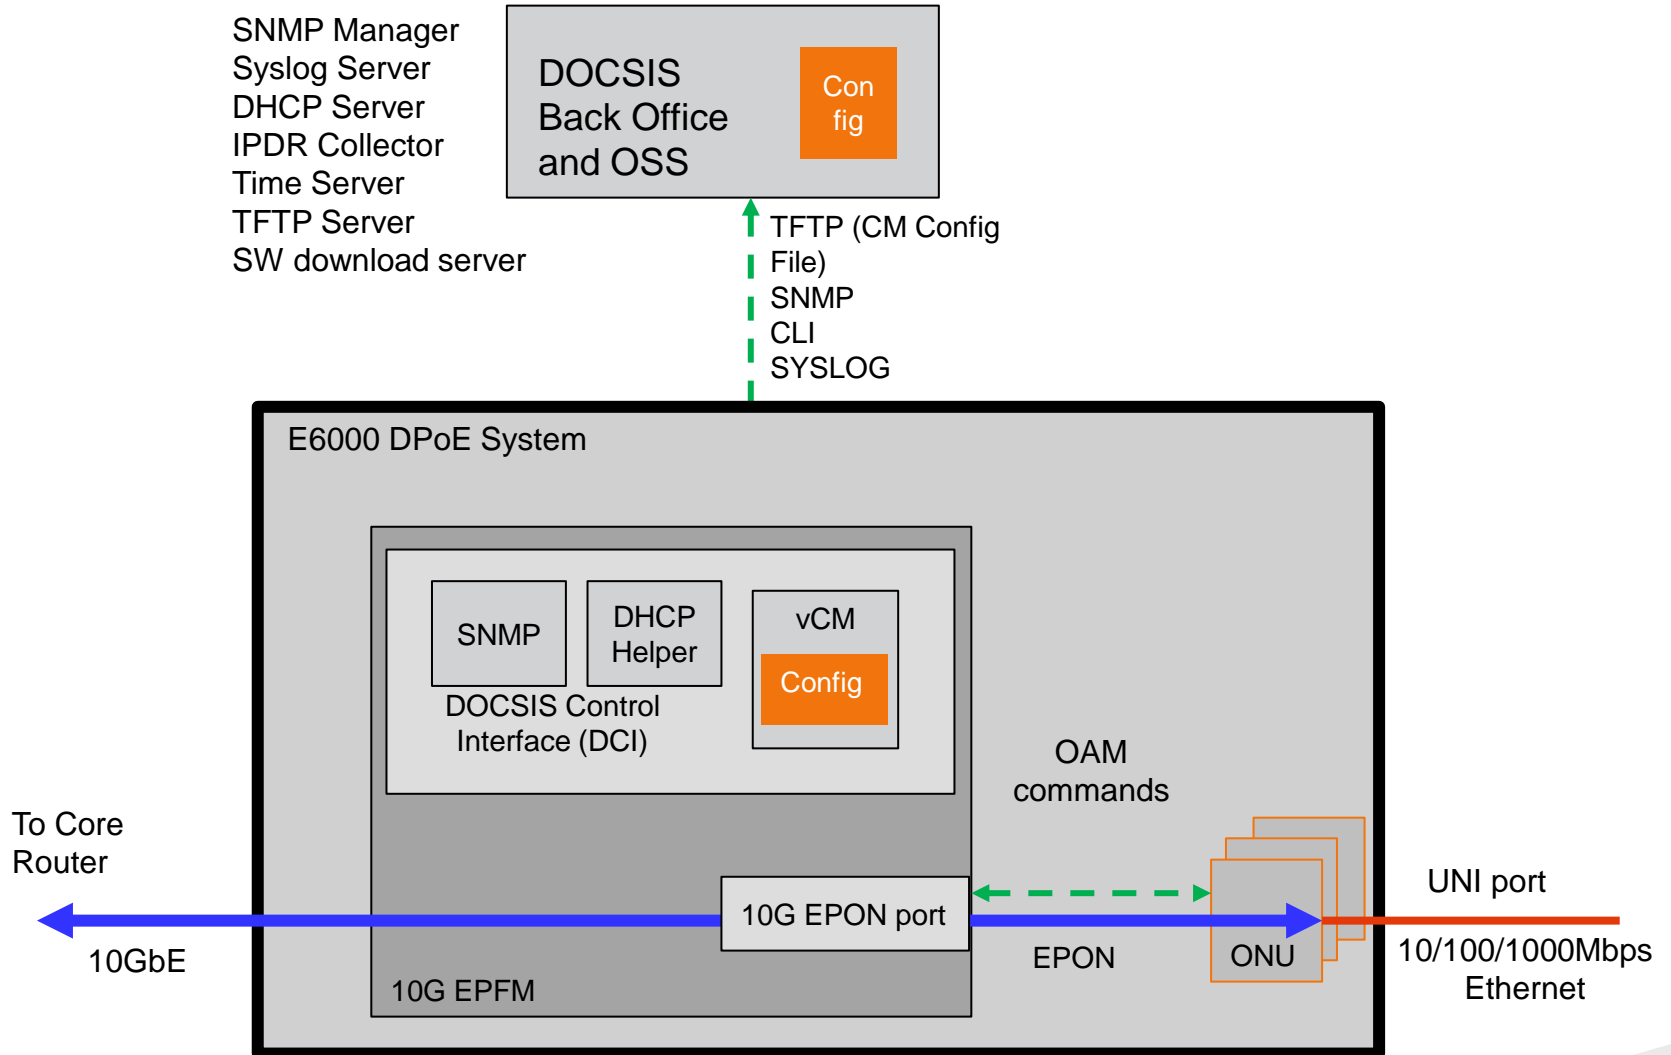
SNMP Manager
Syslog Server
DHCP Server
IPDR Collector
Time Server
TFTP Server
SW download server

DOCSIS Back Office and OSS

Con fig

TFTP (CM Config File)
SNMP
CLI
SYSLOG

E6000 DPoE System

SNMP

DHCP Helper

vCM

Config

DOCSIS Control Interface (DCI)

OAM commands

To Core Router

10GbE

10G EPON port

EPON

ONU

UNI port

10/100/1000Mbps Ethernet

10G EPFM